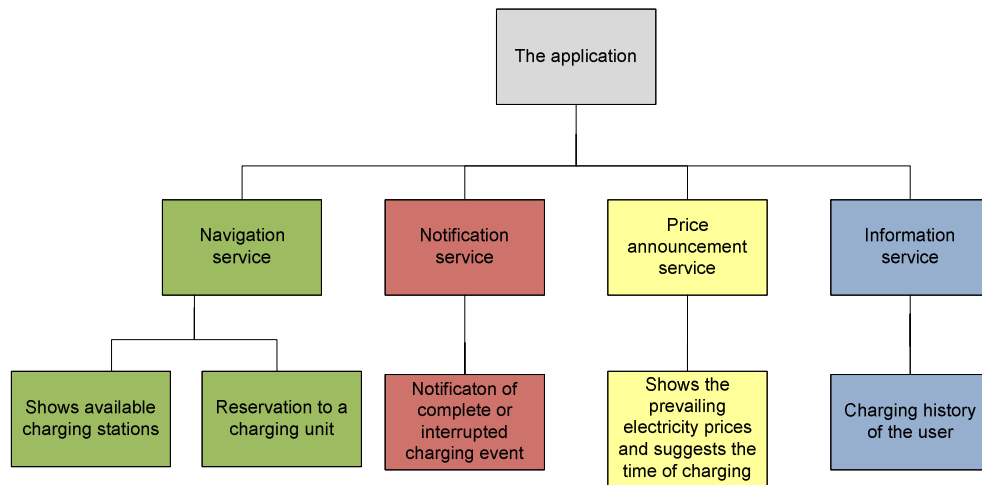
The application

Navigation service

Notification service

Price announcement service

Information service

Shows available charging stations

Reservation to a charging unit

Notificaton of complete or interrupted charging event

Shows the prevailing electricity prices and suggests the time of charging

Charging history of the user